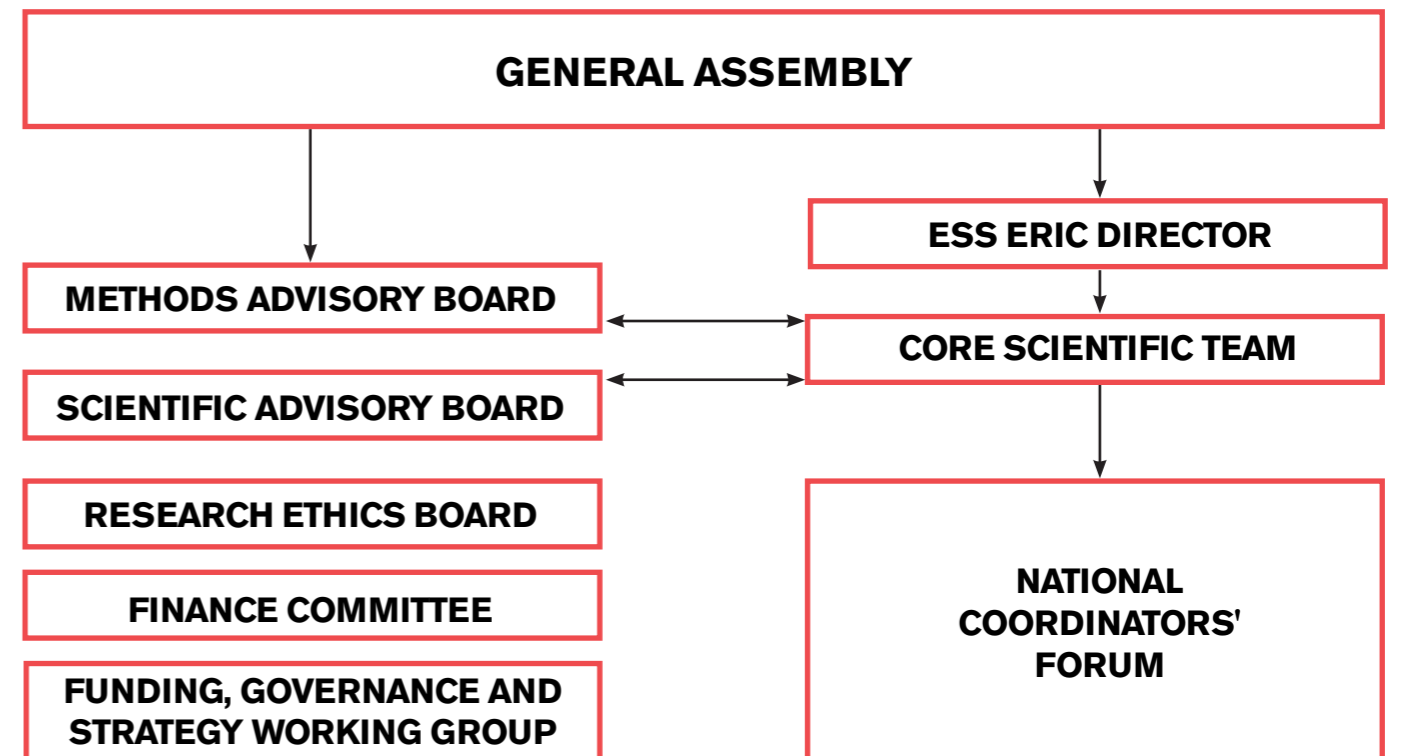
GENERAL ASSEMBLY

ESS ERIC DIRECTOR

METHODS ADVISORY BOARD

CORE SCIENTIFIC TEAM

SCIENTIFIC ADVISORY BOARD

RESEARCH ETHICS BOARD

FINANCE COMMITTEE

FUNDING, GOVERNANCE AND STRATEGY WORKING GROUP

NATIONAL COORDINATORS' FORUM